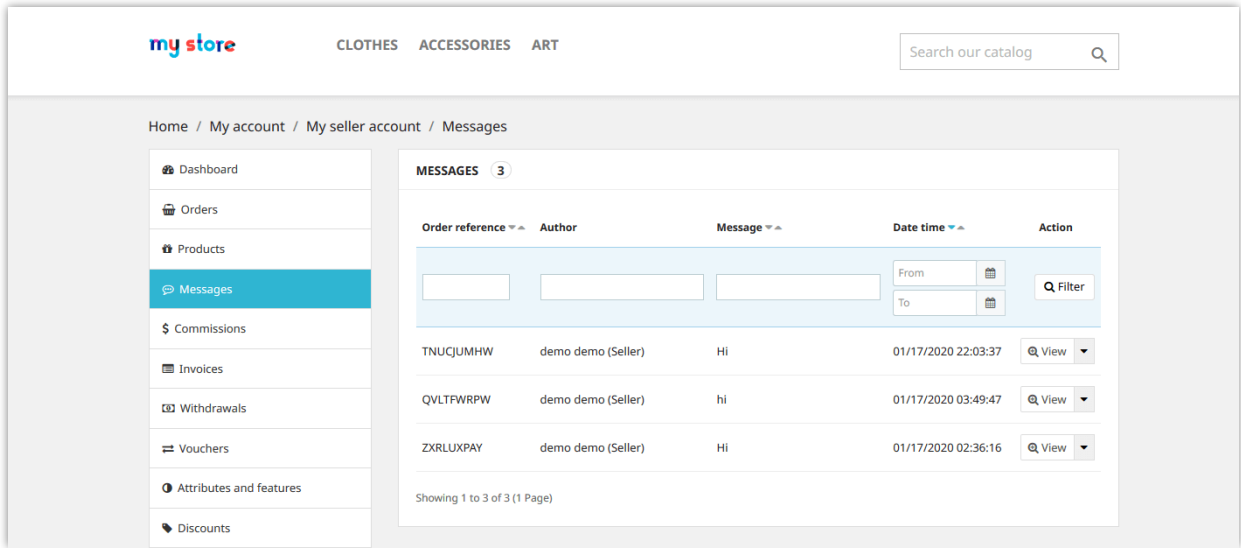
my store

CLOTHES ACCESSORIES ART

Search our catalog

Home / My account / My seller account / Messages

Dashboard
Orders
Products
Messages
Commissions
Invoices
Withdrawals
Vouchers
Attributes and features
Discounts

MESSAGES 3

| Order reference | Author | Message | Date time | Action |
|---|---|---|---|---|
| | | | From To | Filter |
| TNUCJUMHW | demo demo (Seller) | Hi | 01/17/2020 22:03:37 | View |
| QVLTFWRPW | demo demo (Seller) | hi | 01/17/2020 03:49:47 | View |
| ZXRLUXPAY | demo demo (Seller) | Hi | 01/17/2020 02:36:16 | View |

Showing 1 to 3 of 3 (1 Page)